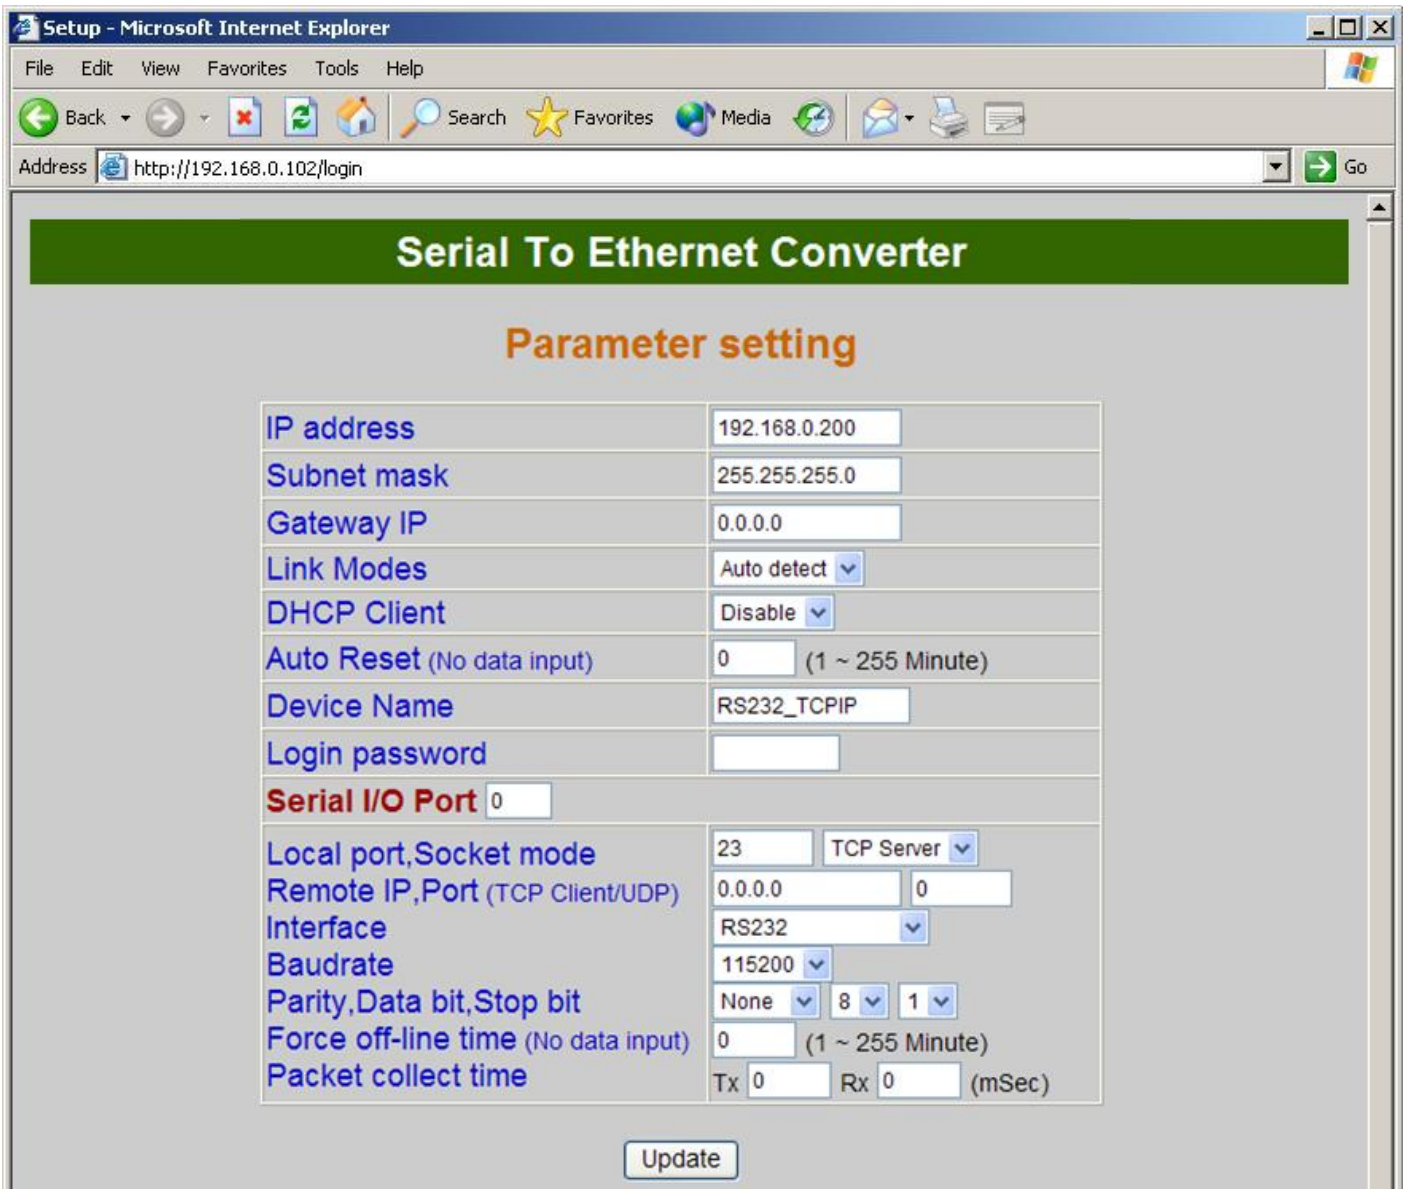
Setup - Microsoft Internet Explorer

File Edit View Favorites Tools Help

Back Search Favorites Media

Address http://192.168.0.102/login Go

Serial To Ethernet Converter

Parameter setting

| | |
|---|---|
| IP address | 192.168.0.200 |
| Subnet mask | 255.255.255.0 |
| Gateway IP | 0.0.0.0 |
| Link Modes | Auto detect |
| DHCP Client | Disable |
| Auto Reset (No data input) | 0 (1 ~ 255 Minute) |
| Device Name | RS232_TCPIP |
| Login password | |
| Serial I/O Port 0 | |
| Local port,Socket mode | 23 TCP Server |
| Remote IP,Port (TCP Client/UDP) | 0.0.0.0 0 |
| Interface | RS232 |
| Baudrate | 115200 |
| Parity,Data bit,Stop bit | None 8 1 |
| Force off-line time (No data input) | 0 (1 ~ 255 Minute) |
| Packet collect time | Tx 0 Rx 0 (mSec) |

Update